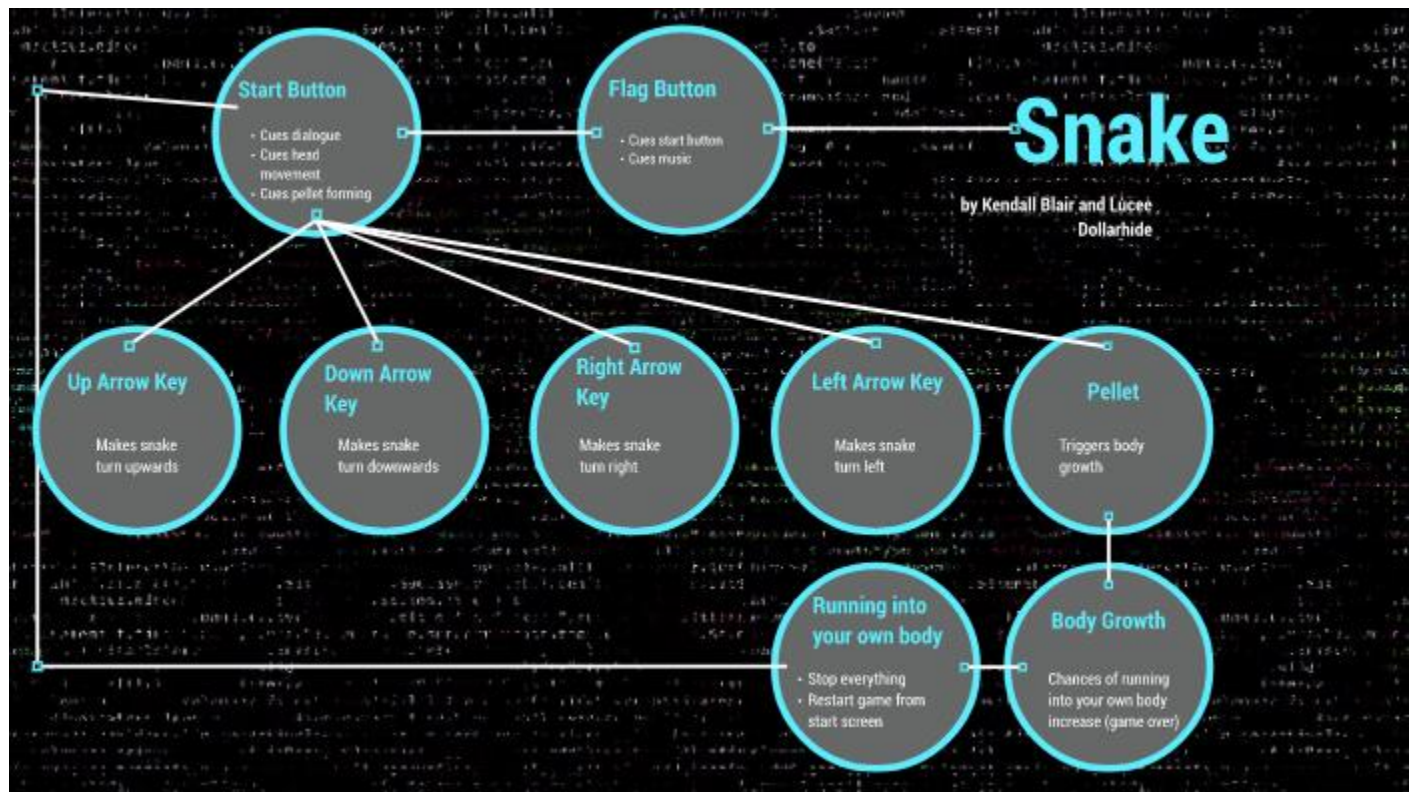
Start Button

- Cues dialogue
- Cues head movement
- Cues pellet forming

Flag Button

- Cues start button
- Cues music

Snake

by Kendall Blair and Lucee Dollarhide

Up Arrow Key

Makes snake turn upwards

Down Arrow Key

Makes snake turn downwards

Right Arrow Key

Makes snake turn right

Left Arrow Key

Makes snake turn left

Pellet

Triggers body growth

Running into your own body

- Stop everything
- Restart game from start screen

Body Growth

Chances of running into your own body increase (game over)